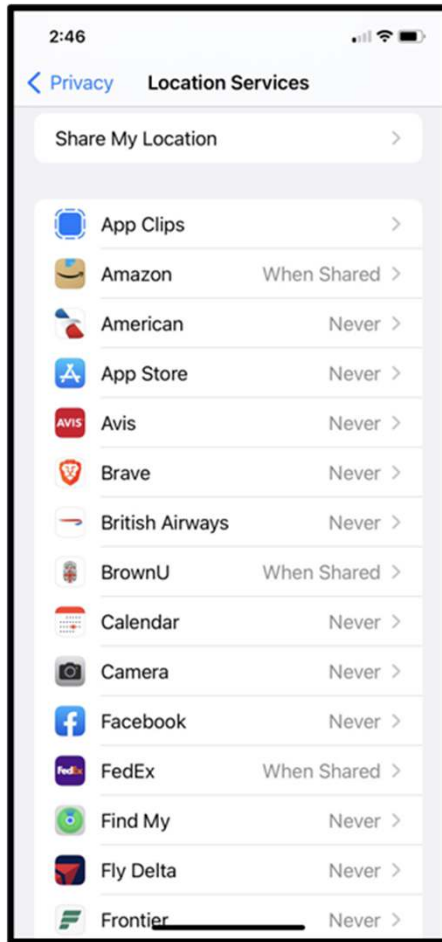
2:46

< Privacy Location Services

Share My Location >

App Clips >
Amazon When Shared >
American Never >
App Store Never >
AVIS Avis Never >
Brave Never >
British Airways Never >
BrownU When Shared >
Calendar Never >
Camera Never >
Facebook Never >
FedEx FedEx When Shared >
Find My Never >
Fly Delta Never >
Frontier Never >